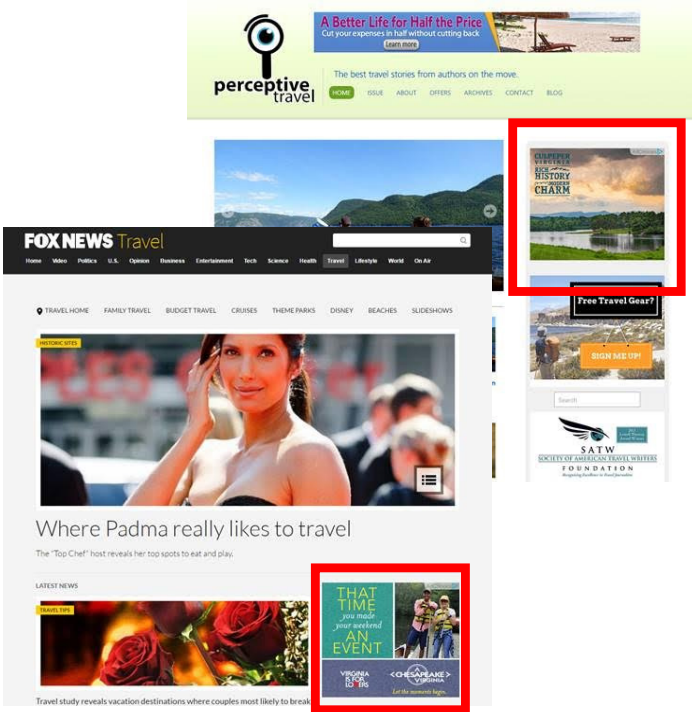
perceptive travel

A Better Life for Half the Price
Cut your expenses in half without cutting back
Learn more

The best travel stories from authors on the move.

HOME ISSUE ABOUT OFFERS ARCHIVES CONTACT BLOG

CULPEPER VIRGINIA
RICH HISTORY MODERN CHARM

Free Travel Gear?
SIGN ME UP!

Search

SATW
SOCIETY OF AMERICAN TRAVEL WRITERS
FOUNDATION

FOX NEWS Travel

Home Video Politics U.S. Opinion Business Entertainment Tech Science Health Travel Lifestyle World On Air

TRAVEL HOME FAMILY TRAVEL BUDGET TRAVEL CRUISES THEME PARKS DISNEY BEACHES SLIDESHOWS

HISTORIC SITES

Where Padma really likes to travel

The "Top Chef" host reveals her top spots to eat and play.

LATEST NEWS

TRAVEL TIPS

THAT TIME you made your weekend AN EVENT

VIRGINIA IS FOR LOVERS
CHESAPEAKE VIRGINIA
Let the moments begin.

Travel study reveals vacation destinations where couples most likely to break